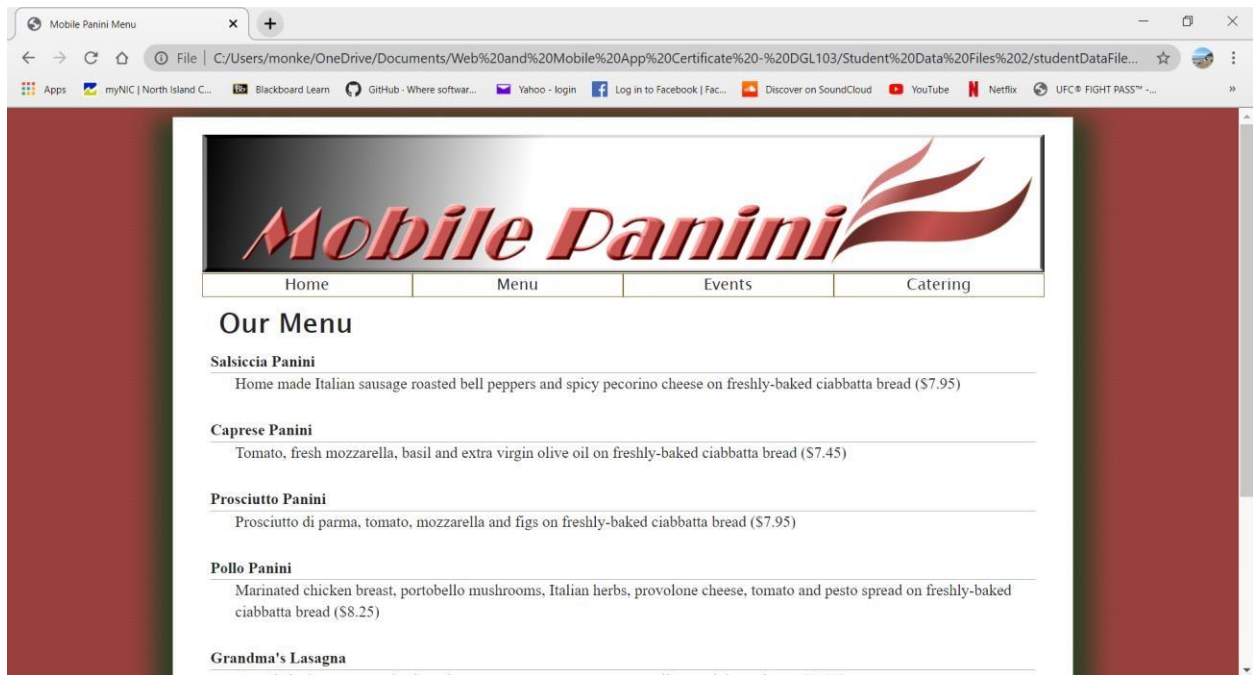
Mobile Panini Menu ×

File | C:/Users/monke/OneDrive/Documents/Web%20and%20Mobile%20App%20Certificate%20-%20DGL103/Student%20Data%20Files%202/studentDataFile...

Apps myNIC | North Island C... Blackboard Learn GitHub - Where softwar... Yahoo - login Log in to Facebook | Fac... Discover on SoundCloud YouTube Netflix UFC® FIGHT PASS™ -... »

Mobile Panini

| Home | Menu | Events | Catering |
|---|---|---|---|

Our Menu

Salsiccia Panini

Home made Italian sausage roasted bell peppers and spicy pecorino cheese on freshly-baked ciabbatta bread ($7.95)

Caprese Panini

Tomato, fresh mozzarella, basil and extra virgin olive oil on freshly-baked ciabbatta bread ($7.45)

Prosciutto Panini

Prosciutto di parma, tomato, mozzarella and figs on freshly-baked ciabbatta bread ($7.95)

Pollo Panini

Marinated chicken breast, portobello mushrooms, Italian herbs, provolone cheese, tomato and pesto spread on freshly-baked ciabbatta bread ($8.25)

Grandma's Lasagna

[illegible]